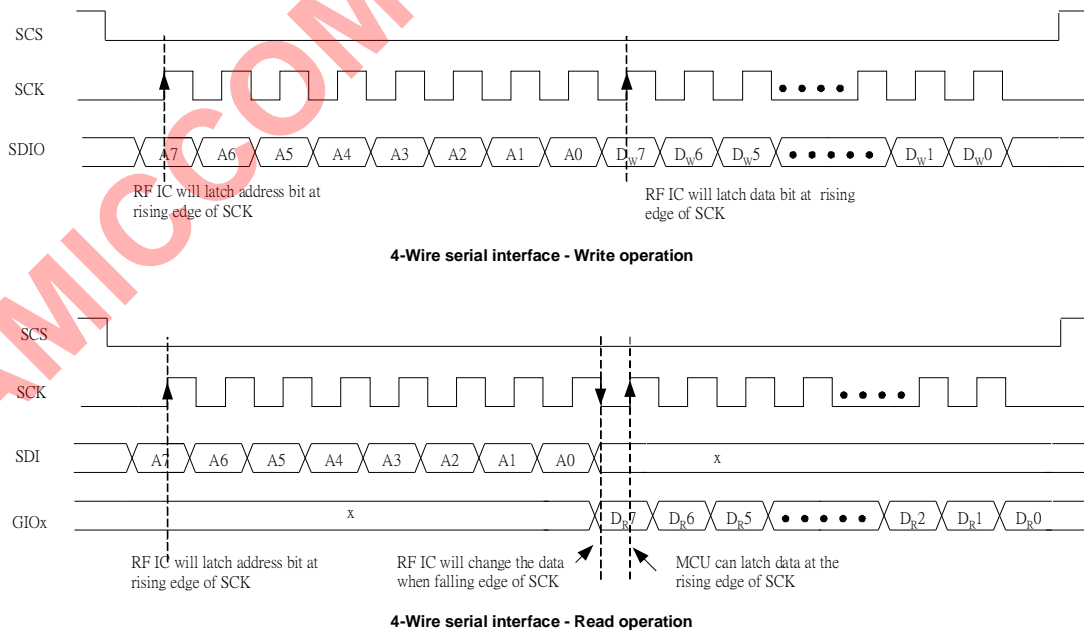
SCS

SCK

SDIO

A7 A6 A5 A4 A3 A2 A1 A0 $D_W7$ $D_W6$ $D_W5$ • • • • • $D_W1$ $D_W0$

RF IC will latch address bit at rising edge of SCK

RF IC will latch data bit at rising edge of SCK

**4-Wire serial interface - Write operation**

SCS

SCK

SDI

A7 A6 A5 A4 A3 A2 A1 A0 x

GIOx

x $D_R7$ $D_R6$ $D_R5$ • • • • • $D_R2$ $D_R1$ $D_R0$

RF IC will latch address bit at rising edge of SCK

RF IC will change the data when falling edge of SCK

MCU can latch data at the rising edge of SCK

**4-Wire serial interface - Read operation**

MICCOM